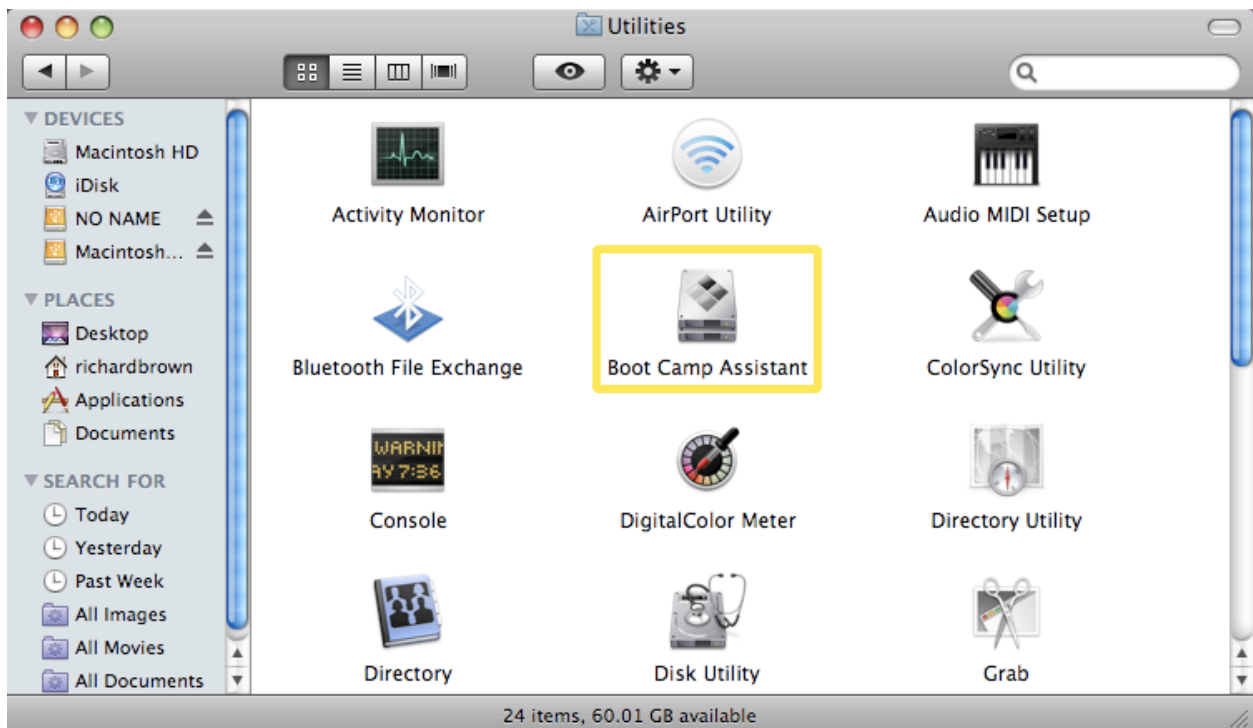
Utilities

DEVICES
Macintosh HD
iDisk
NO NAME
Macintosh...

PLACES
Desktop
richardbrown
Applications
Documents

SEARCH FOR
Today
Yesterday
Past Week
All Images
All Movies
All Documents

WARNIN
AY 7:36

Activity Monitor
AirPort Utility
Audio MIDI Setup
Bluetooth File Exchange
Boot Camp Assistant
ColorSync Utility
Console
DigitalColor Meter
Directory Utility
Directory
Disk Utility
Grab

24 items, 60.01 GB available